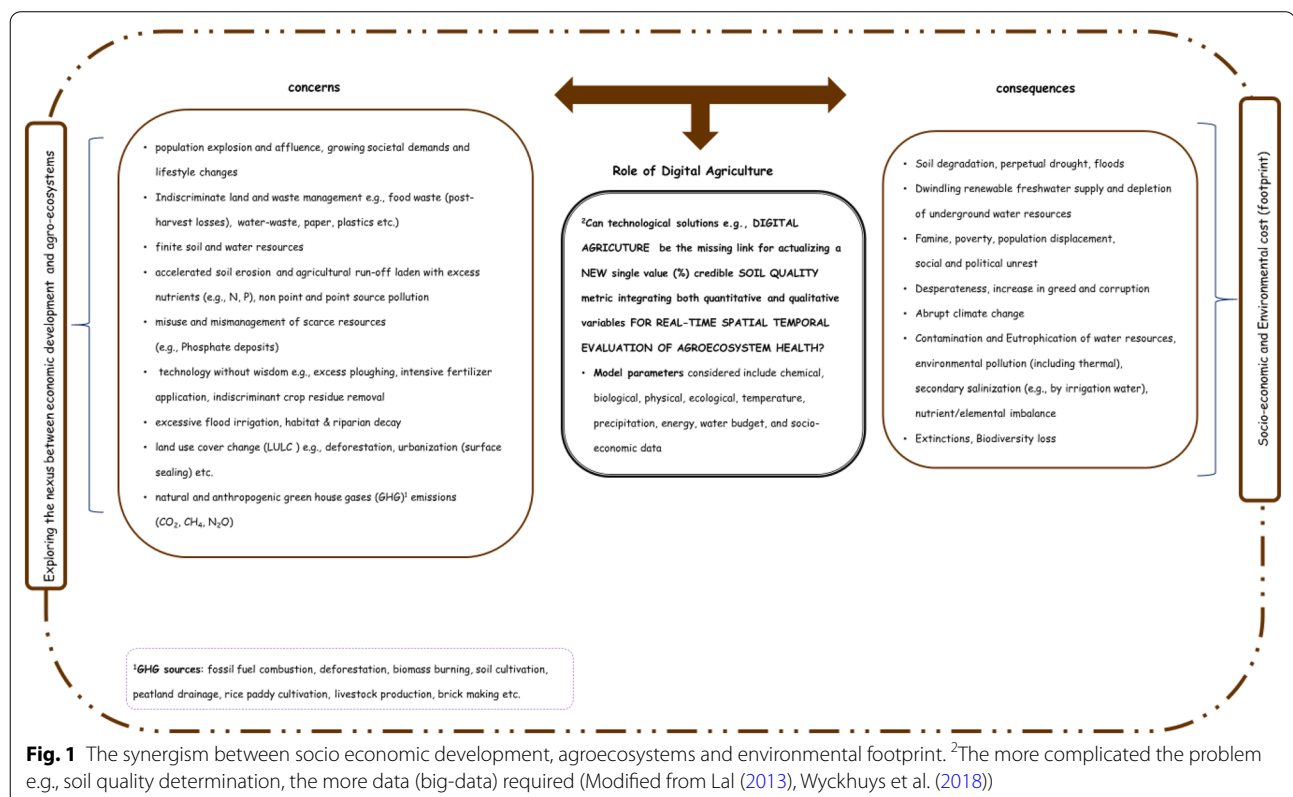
Exploring the nexus between economic development and agro-ecosystems

concerns

- population explosion and affluence, growing societal demands and lifestyle changes
- Indiscriminate land and waste management e.g., food waste (post-harvest losses), water-waste, paper, plastics etc.)
- finite soil and water resources
- accelerated soil erosion and agricultural run-off laden with excess nutrients (e.g., N, P), non point and point source pollution
- misuse and mismanagement of scarce resources (e.g., Phosphate deposits)
- technology without wisdom e.g., excess ploughing, intensive fertilizer application, indiscriminant crop residue removal
- excessive flood irrigation, habitat & riparian decay
- land use cover change (LULC ) e.g., deforestation, urbanization (surface sealing) etc.
- natural and anthropogenic green house gases (GHG)¹ emissions ($CO_2$, $CH_4$, $N_2O$)

Role of Digital Agriculture

²Can technological solutions e.g., DIGITAL AGRICURE be the missing link for actualizing a NEW single value (%) credible SOIL QUALITY metric integrating both quantitative and qualitative variables FOR REAL-TIME SPATIAL TEMPORAL EVALUATION OF AGROECOSYSTEM HEALTH?

- Model parameters considered include chemical, biological, physical, ecological, temperature, precipitation, energy, water budget, and socio-economic data

consequences

- Soil degradation, perpetual drought, floods
- Dwindling renewable freshwater supply and depletion of underground water resources
- Famine, poverty, population displacement, social and political unrest
- Desperateness, increase in greed and corruption
- Abrupt climate change
- Contamination and Eutrophication of water resources, environmental pollution (including thermal), secondary salinization (e.g., by irrigation water), nutrient/elemental imbalance
- Extinctions, Biodiversity loss

Socio-economic and Environmental cost (footprint)

¹GHG sources: fossil fuel combustion, deforestation, biomass burning, soil cultivation, peatland drainage, rice paddy cultivation, livestock production, brick making etc.

Fig. 1 The synergism between socio economic development, agroecosystems and environmental footprint. ²The more complicated the problem e.g., soil quality determination, the more data (big-data) required (Modified from Lal (2013), Wyckhuys et al. (2018))